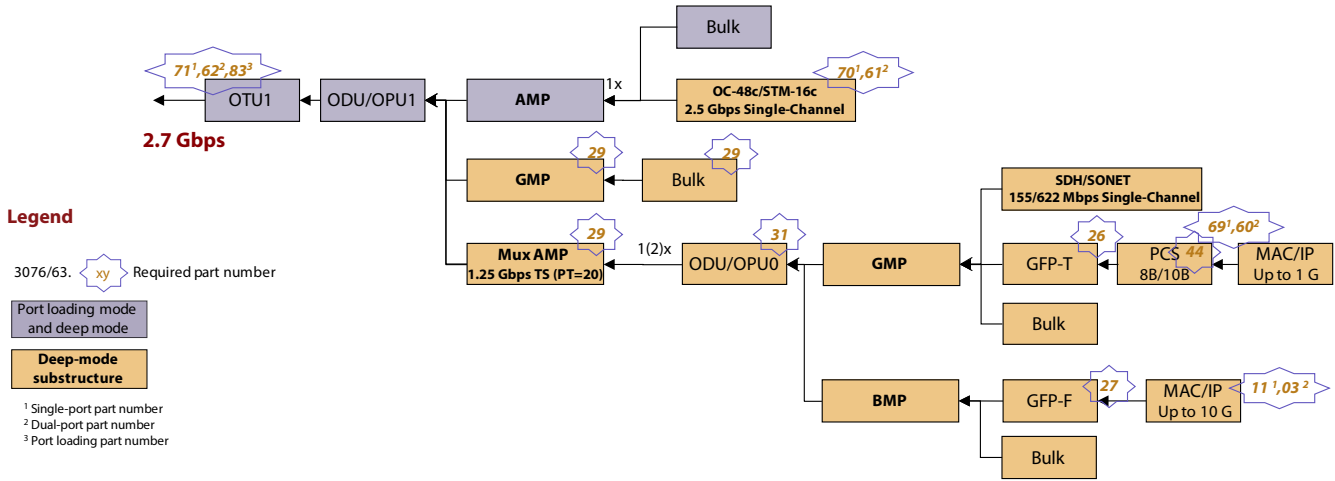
Bulk

$71^1,62^2,83^3$

OTU1

ODU/OPU1

AMP

1x

OC-48c/STM-16c
2.5 Gbps Single-Channel

$70^1,61^2$

2.7 Gbps

29

GMP

Bulk

29

SDH/SONET
155/622 Mbps Single-Channel

Legend

29

Mux AMP
1.25 Gbps TS (PT=20)

1(2)x

31

ODU/OPU0

GMP

26

GFP-T

PCS
8B/10B

44

$69^1,60^2$

MAC/IP
Up to 1 G

3076/63.

xy

Required part number

Port loading mode and deep mode

Bulk

Deep-mode substructure

BMP

27

GFP-F

MAC/IP
Up to 10 G

$11^1,03^2$

$^1$ Single-port part number
$^2$ Dual-port part number
$^3$ Port loading part number

Bulk